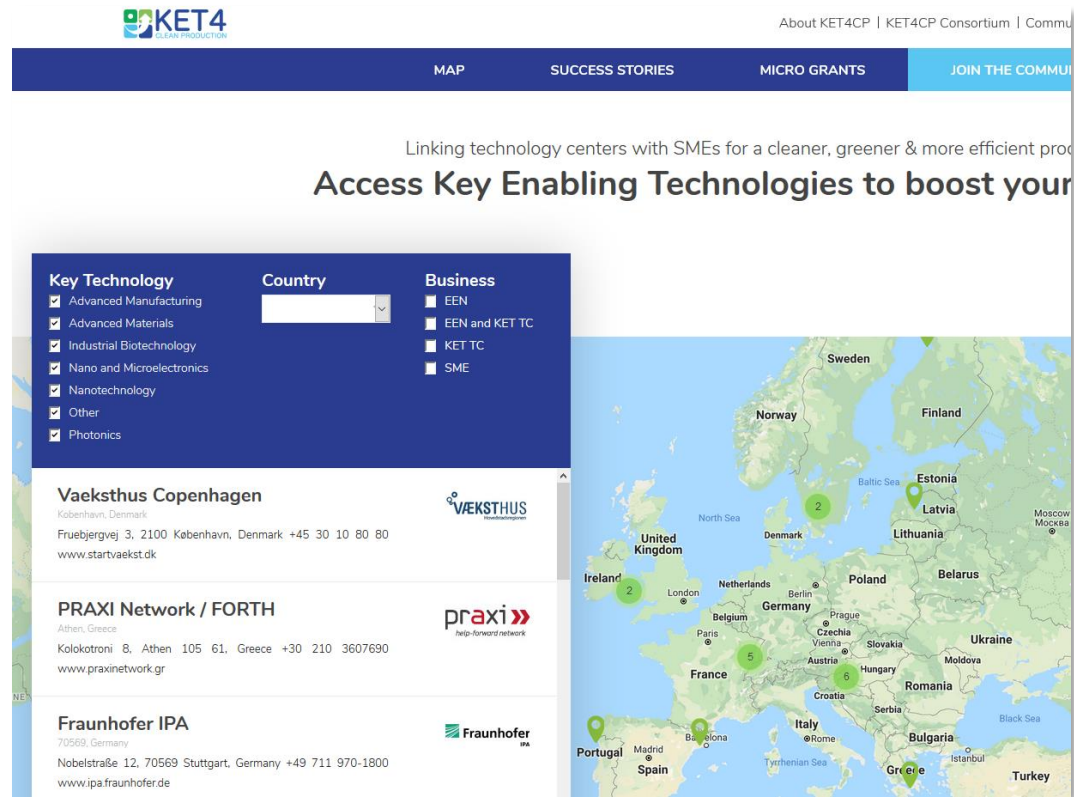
KET4 CLEAN PRODUCTION

About KET4CP | KET4CP Consortium | Commu

MAP
SUCCESS STORIES
MICRO GRANTS
JOIN THE COMMU

Linking technology centers with SMEs for a cleaner, greener & more efficient pro
Access Key Enabling Technologies to boost your

Key Technology
Advanced Manufacturing
Advanced Materials
Industrial Biotechnology
Nano and Microelectronics
Nanotechnology
Other
Photonics

Country

Business
EEN
EEN and KET TC
KET TC
SME

Vaeksthus Copenhagen
København, Denmark
Fruebjergvej 3, 2100 København, Denmark +45 30 10 80 80
www.startvaekst.dk

VÆKSTHUS Hovedstadsregionen

PRAXI Network / FORTH
Athen, Greece
Kolokotroni 8, Athen 105 61, Greece +30 210 3607690
www.praxinetwork.gr

praxi help-forward network

Fraunhofer IPA
70569, Germany
Nobelstraße 12, 70569 Stuttgart, Germany +49 711 970-1800
www.ipa.fraunhofer.de

Fraunhofer IPA

Sweden
Norway
Finland
Estonia
Baltic Sea
2
Latvia
North Sea
Moscow Москва
Denmark
Lithuania
United Kingdom
Ireland
2
London
Netherlands
Berlin
Poland
Belarus
Germany
Belgium
Prague
Paris
Czechia
Slovakia
Ukraine
Vienna
5
Austria
Hungary
Moldova
France
6
Romania
Croatia
Serbia
Black Sea
Italy
Portugal
Madrid
Barcelona
Rome
Bulgaria
Spain
Tyrrhenian Sea
Istanbul
Greece
Turkey
NE